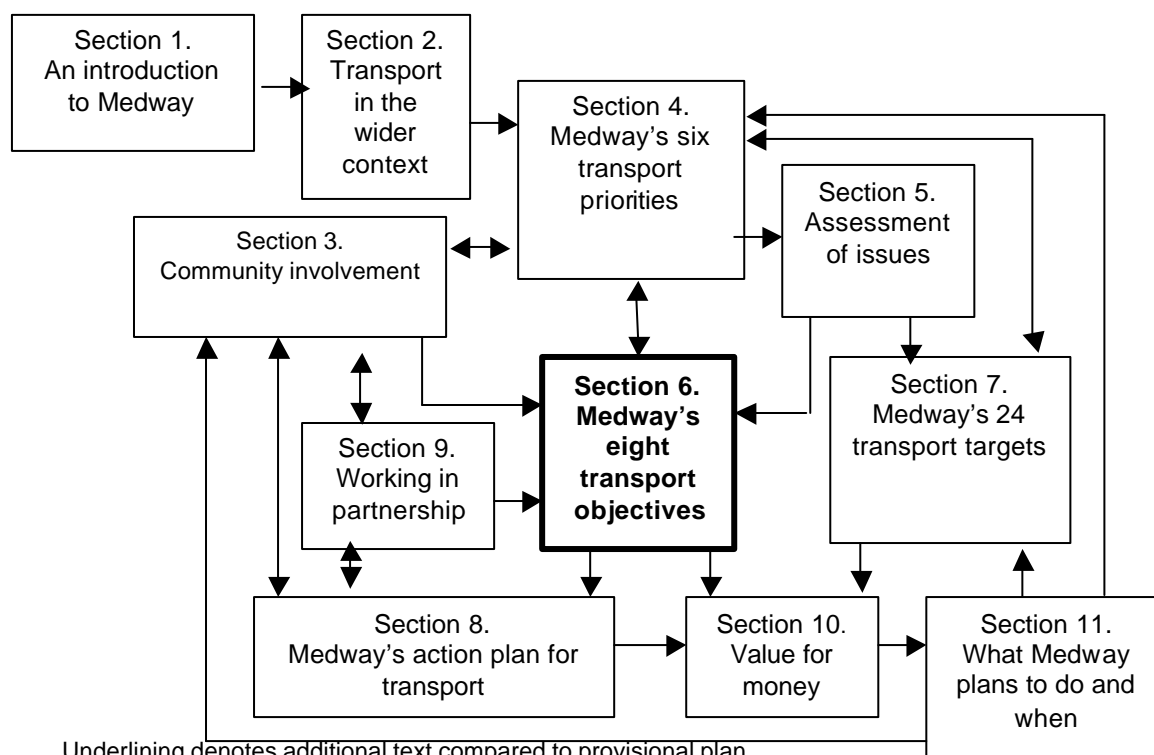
Section 1.
An introduction to Medway

Section 2.
Transport in the wider context

Section 4.
Medway's six transport priorities

Section 5.
Assessment of issues

Section 3.
Community involvement

Section 6.
Medway's eight transport objectives

Section 7.
Medway's 24 transport targets

Section 9.
Working in partnership

Section 8.
Medway's action plan for transport

Section 10.
Value for money

Section 11.
What Medway plans to do and when

Underlining denotes additional text compared to provisional plan